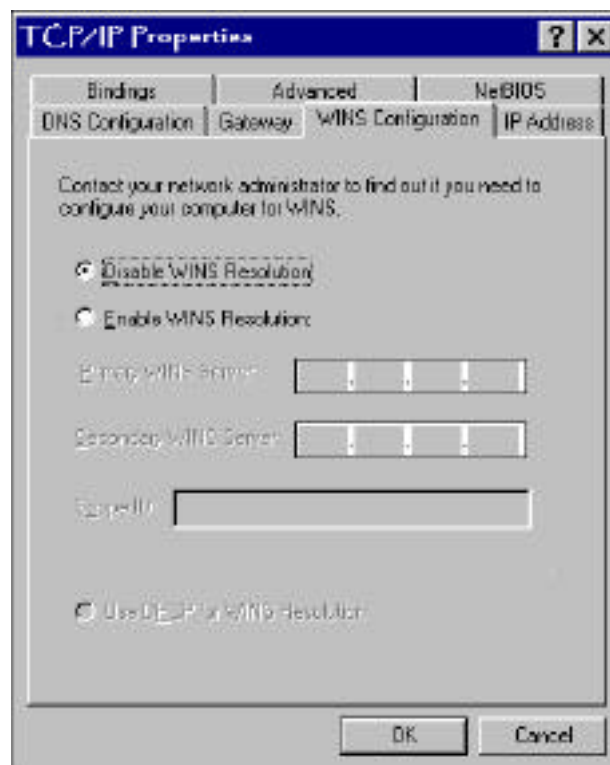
TCP/IP Properties

?
X

Bindings
Advanced
NetBIOS
DNS Configuration
Gateway
WINS Configuration
IP Address

Contact your network administrator to find out if you need to configure your computer for WINS.

Disable WINS Resolution

Enable WINS Resolution:

Primary WINS Server:

Secondary WINS Server:

Scope ID:

Use DHCP for WINS Resolution

OK
Cancel